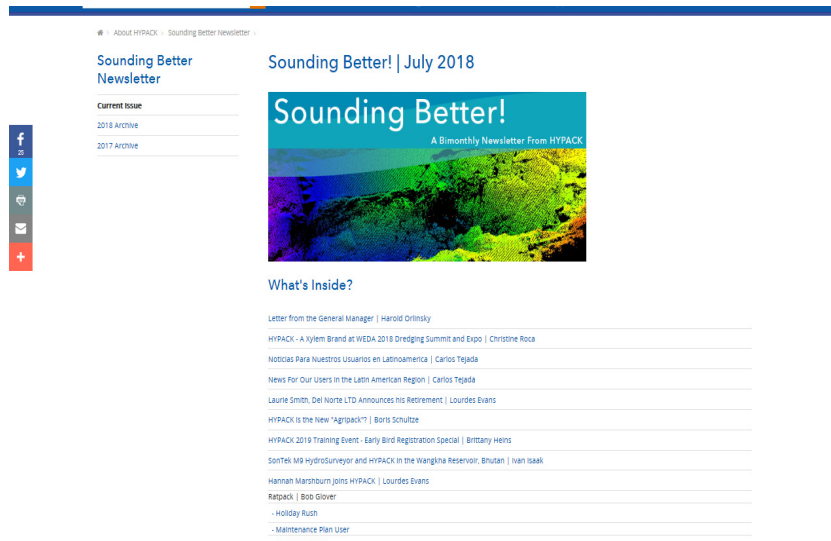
About HYPACK › Sounding Better Newsletter ›

Sounding Better Newsletter

Current Issue

2018 Archive

2017 Archive

26

Sounding Better! | July 2018

Sounding Better!

A Bimonthly Newsletter From HYPACK

What's Inside?

Letter from the General Manager | Harold Orlinsky

HYPACK - A Xylem Brand at WEDA 2018 Dredging Summit and Expo | Christine Roca

Noticias Para Nuestros Usuarios en Latinoamerica | Carlos Tejada

News For Our Users in the Latin American Region | Carlos Tejada

Laurie Smith, Del Norte LTD Announces his Retirement | Lourdes Evans

HYPACK is the New "Agripack"? | Boris Schultze

HYPACK 2019 Training Event - Early Bird Registration Special | Brittany Heins

SonTek M9 HydroSurveyor and HYPACK in the Wangkha Reservoir, Bhutan | Ivan Isaak

Hannah Marshburn Joins HYPACK | Lourdes Evans

Ratpack | Bob Glover

- Holiday Rush

- Maintenance Plan User